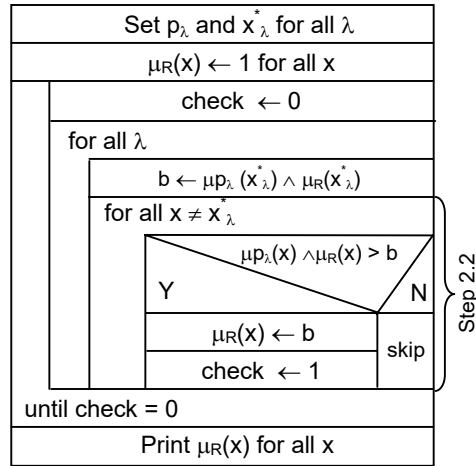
Set $p_\lambda$ and $x^*_\lambda$ for all $\lambda$

$\mu_R(x) \leftarrow 1$ for all x

check $\leftarrow 0$

for all $\lambda$

$b \leftarrow \mu p_\lambda(x^*_\lambda) \wedge \mu_R(x^*_\lambda)$

for all $x \neq x^*_\lambda$

$\mu p_\lambda(x) \wedge \mu_R(x) > b$

Y

N

$\mu_R(x) \leftarrow b$

check $\leftarrow 1$

skip

Step 2.2

until check = 0

Print $\mu_R(x)$ for all x